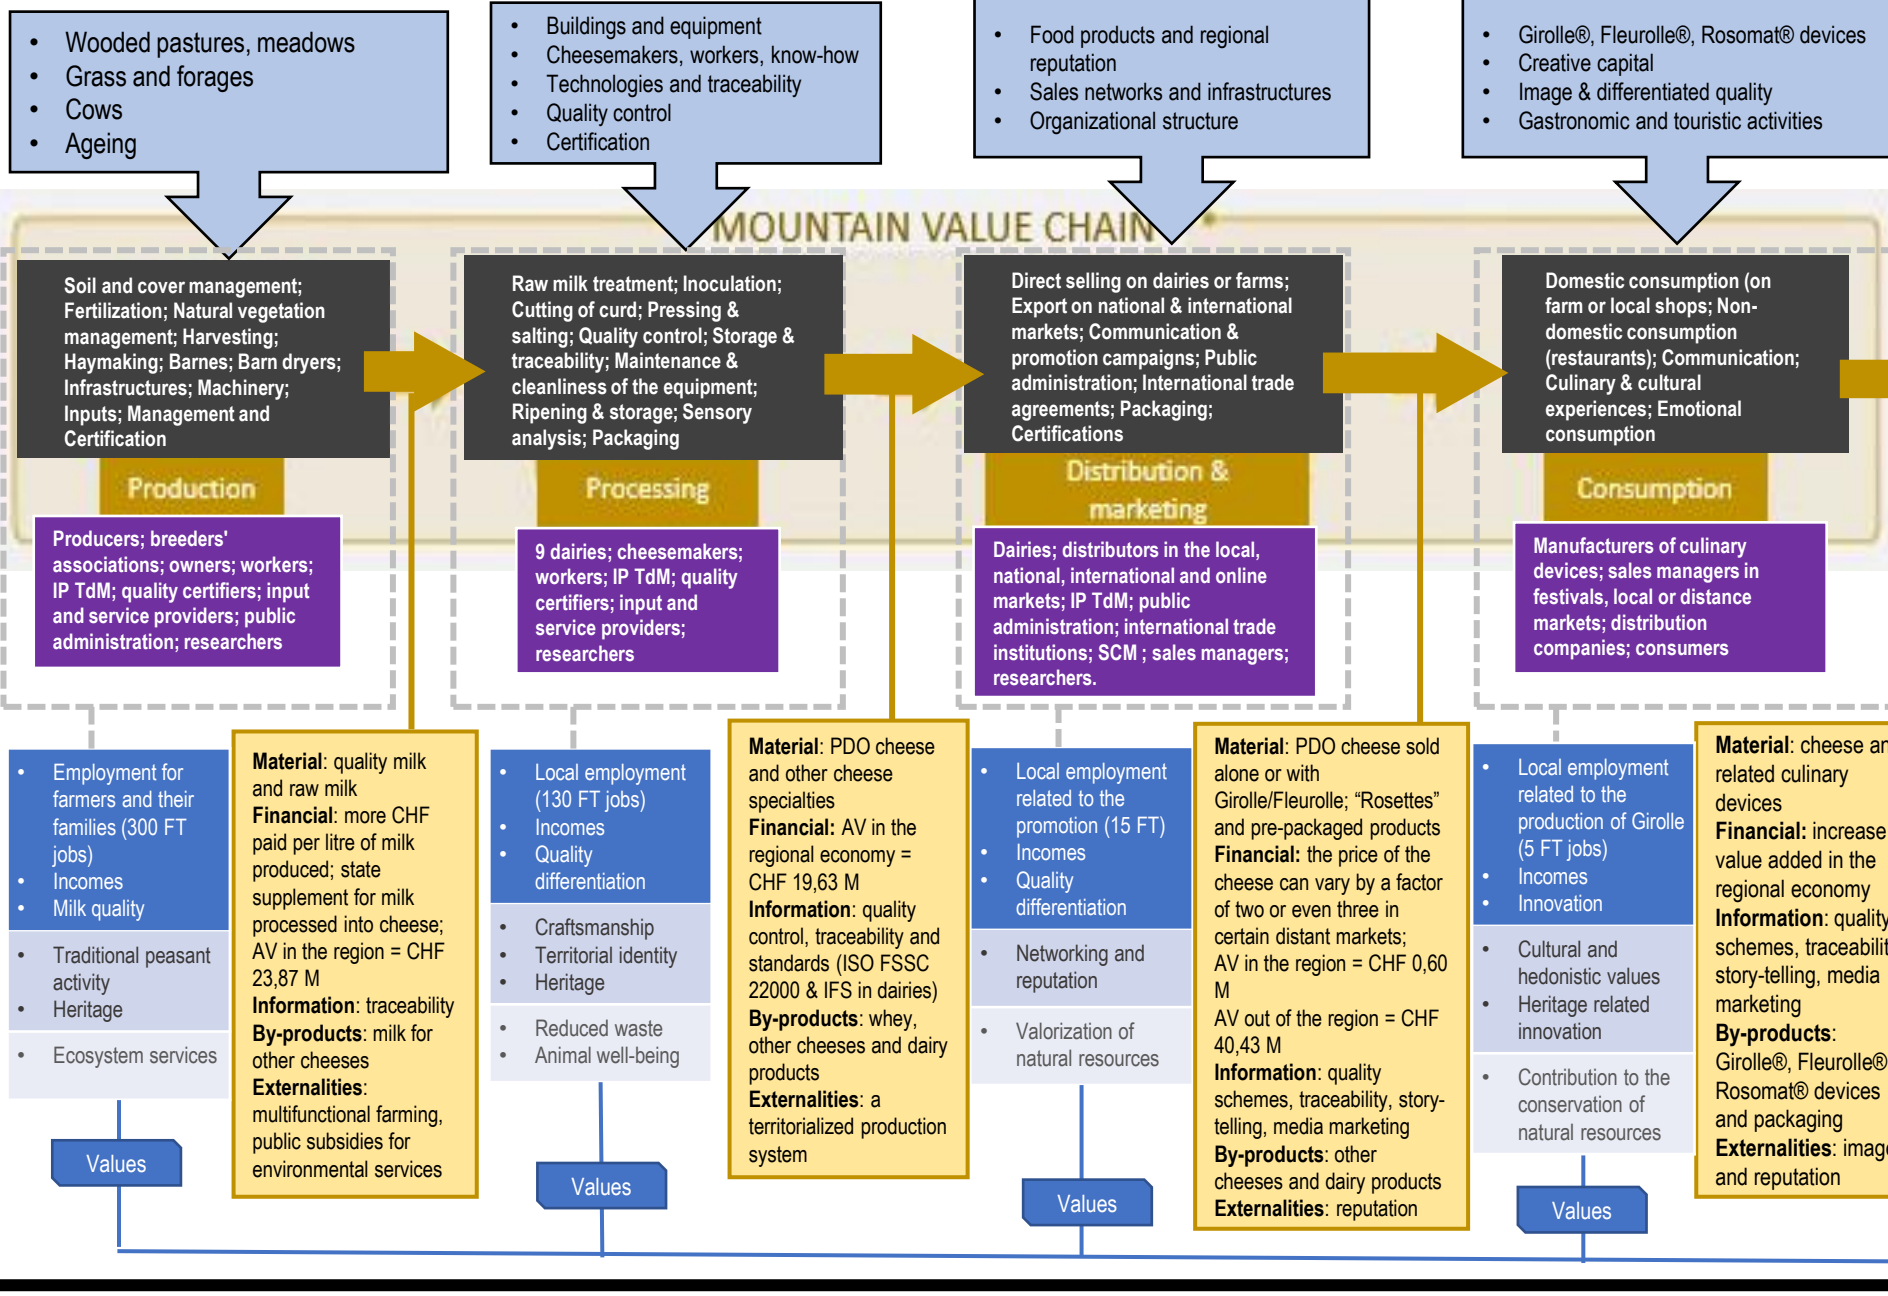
- Wooded pastures, meadows
- Grass and forages
- Cows
- Ageing

- Buildings and equipment
- Cheesemakers, workers, know-how
- Technologies and traceability
- Quality control
- Certification

- Food products and regional reputation
- Sales networks and infrastructures
- Organizational structure

- Girolle®, Fleurolle®, Rosomat® devices
- Creative capital
- Image & differentiated quality
- Gastronomic and touristic activities

MOUNTAIN VALUE CHAIN

Soil and cover management; Fertilization; Natural vegetation management; Harvesting; Haymaking; Barnes; Barn dryers; Infrastructures; Machinery; Inputs; Management and Certification

Production

Producers; breeders' associations; owners; workers; IP TdM; quality certifiers; input and service providers; public administration; researchers

Raw milk treatment; Inoculation; Cutting of curd; Pressing & salting; Quality control; Storage & traceability; Maintenance & cleanliness of the equipment; Ripening & storage; Sensory analysis; Packaging

Processing

9 dairies; cheesemakers; workers; IP TdM; quality certifiers; input and service providers; researchers

Direct selling on dairies or farms; Export on national & international markets; Communication & promotion campaigns; Public administration; International trade agreements; Packaging; Certifications

Distribution & marketing

Dairies; distributors in the local, national, international and online markets; IP TdM; public administration; international trade institutions; SCM ; sales managers; researchers.

Domestic consumption (on farm or local shops; Non-domestic consumption (restaurants); Communication; Culinary & cultural experiences; Emotional consumption

Consumption

Manufacturers of culinary devices; sales managers in festivals, local or distance markets; distribution companies; consumers

- Employment for farmers and their families (300 FT jobs)
- Incomes
- Milk quality

- Traditional peasant activity
- Heritage

- Ecosystem services

Values

**Material**: quality milk and raw milk
**Financial**: more CHF paid per litre of milk produced; state supplement for milk processed into cheese; AV in the region = CHF 23,87 M
**Information**: traceability
**By-products**: milk for other cheeses
**Externalities**: multifunctional farming, public subsidies for environmental services

- Local employment (130 FT jobs)
- Incomes
- Quality differentiation

- Craftsmanship
- Territorial identity
- Heritage

- Reduced waste
- Animal well-being

Values

**Material**: PDO cheese and other cheese specialties
**Financial:** AV in the regional economy = CHF 19,63 M
**Information**: quality control, traceability and standards (ISO FSSC 22000 & IFS in dairies)
**By-products**: whey, other cheeses and dairy products
**Externalities**: a territorialized production system

- Local employment related to the promotion (15 FT)
- Incomes
- Quality differentiation

- Networking and reputation

- Valorization of natural resources

Values

**Material**: PDO cheese sold alone or with Girolle/Fleurolle; "Rosettes" and pre-packaged products
**Financial:** the price of the cheese can vary by a factor of two or even three in certain distant markets; AV in the region = CHF 0,60 M
AV out of the region = CHF 40,43 M
**Information**: quality schemes, traceability, story-telling, media marketing
**By-products**: other cheeses and dairy products
**Externalities**: reputation

- Local employment related to the production of Girolle (5 FT jobs)
- Incomes
- Innovation

- Cultural and hedonistic values
- Heritage related innovation

- Contribution to the conservation of natural resources

Values

**Material**: cheese an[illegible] related culinary devices
**Financial:** increase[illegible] value added in the regional economy
**Information**: quality schemes, traceabilit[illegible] story-telling, media marketing
**By-products**: Girolle®, Fleurolle® Rosomat® devices and packaging
**Externalities**: imag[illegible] and reputation